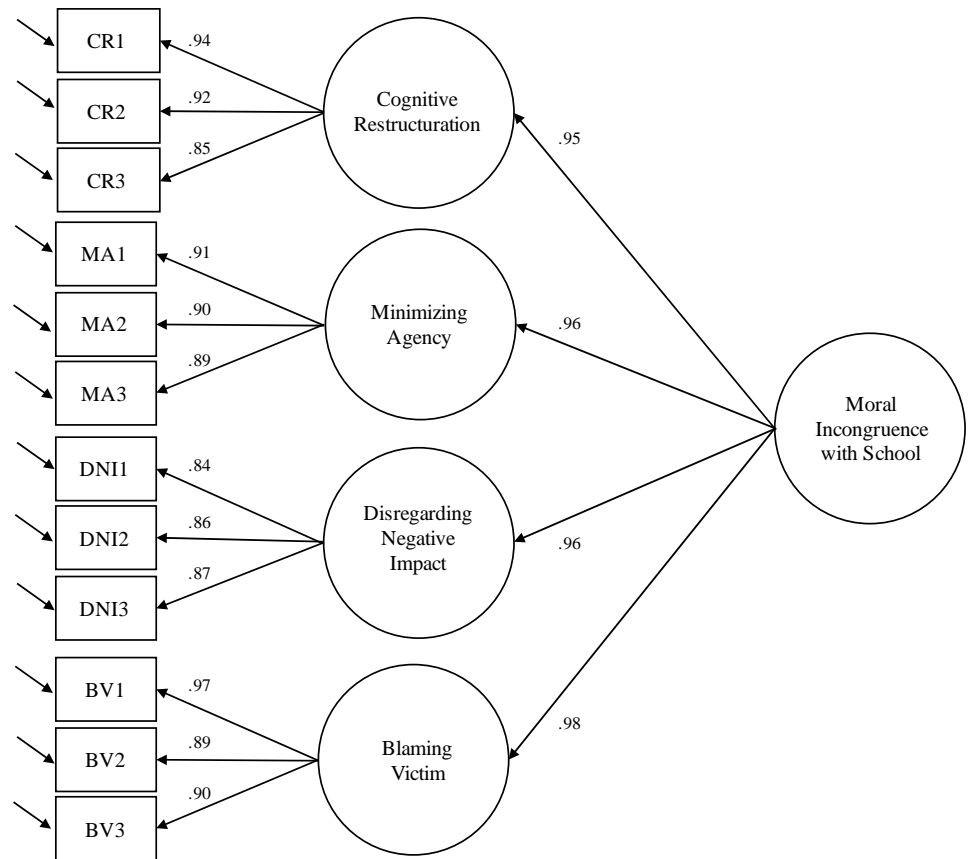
CR1
.94
CR2
.92
CR3
.85
Cognitive Restructuration
.95
MA1
.91
MA2
.90
MA3
.89
Minimizing Agency
.96
Moral Incongruence with School
DNI1
.84
DNI2
.86
DNI3
.87
Disregarding Negative Impact
.96
BV1
.97
BV2
.89
BV3
.90
Blaming Victim
.98